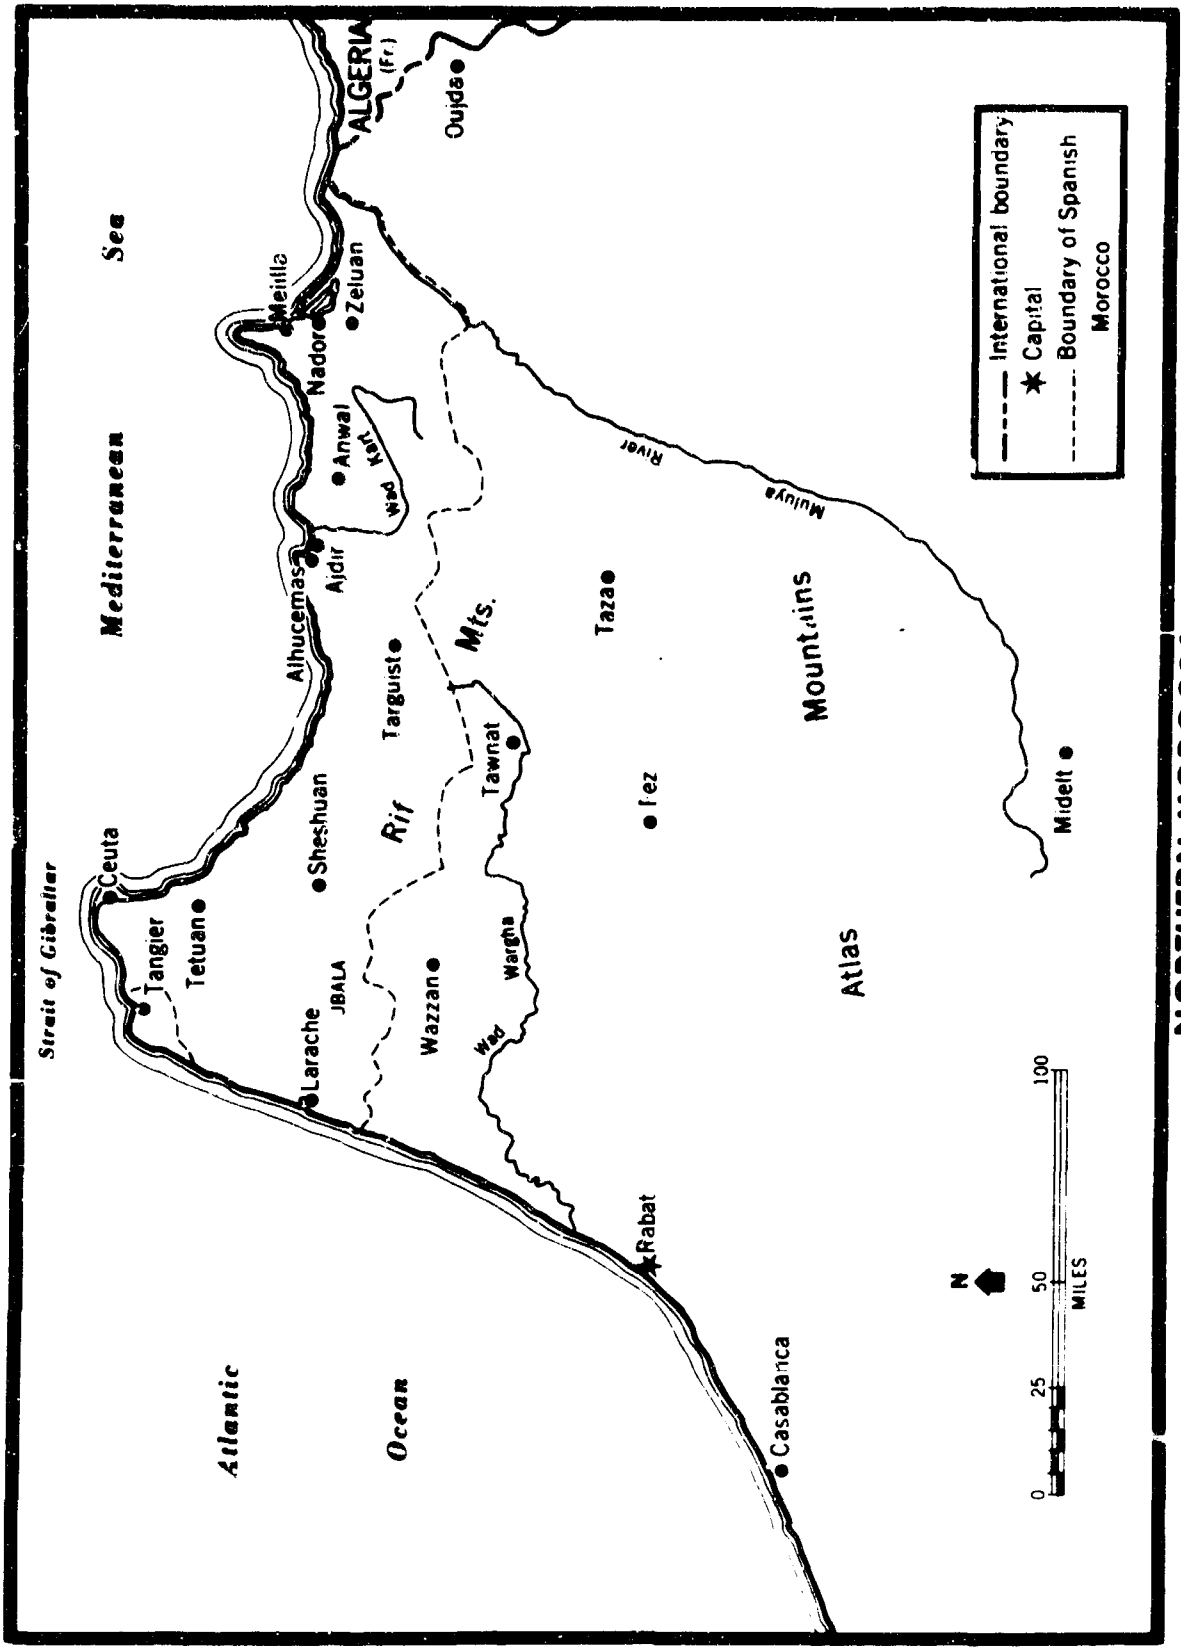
Mediterranean Sea

Strait of Gibraltar

ALGERIA (Fr.)

Oujda

Melilla

Nador

Zeluan

Anwal

Wad Kart

Ajdir

Alhucemas

Targuist

Rif Mts.

Taza

Muluya River

Ceuta

Tangier

Tetuan

Sheshuan

Larache

JBALA

Wazzan

Wad Wargha

Tawnat

Fez

Atlas Mountains

Midelt

Rabat

Casablanca

Atlantic Ocean

International boundary
Capital
Boundary of Spanish Morocco

N

0 25 50 100
MILES

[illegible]